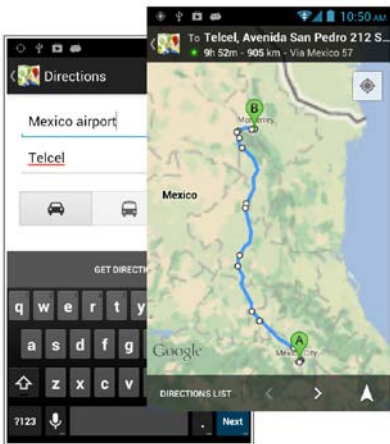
10:50 AM

Directions

Mexico airport

Telcel

GET DIRECTI

q w e r t y

a s d f g

z x c v

?123 . Next

To Telcel, Avenida San Pedro 212 S...

9h 52m - 905 km - Vía Mexico 57

B

Monterrey

Mexico

A

Mexico City

Google

DIRECTIONS LIST